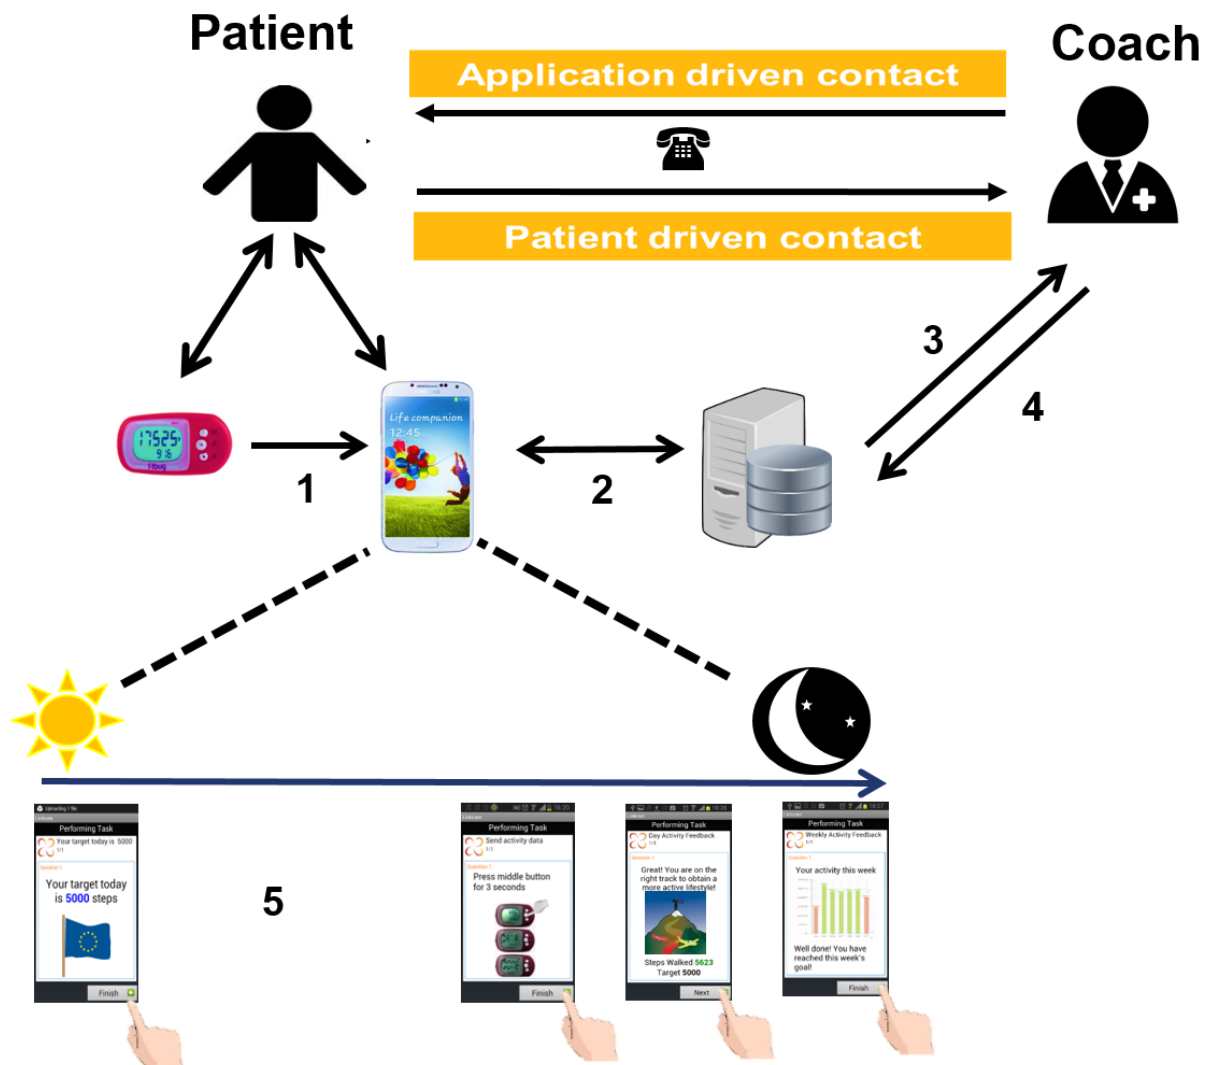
Patient

Coach

Application driven contact

Patient driven contact

17525
916
fitbug

Life companion
12:45

1

2

3

4

5

Uploading 1 file
Performing Task
Your target today is 5000
1/1
Question 1
Your target today is 5000 steps
Finish

Performing Task
Send activity data
1/1
Question 1
Press middle button for 3 seconds
Finish

Performing Task
Day Activity Feedback
1/3
Question 1
Great! You are on the right track to obtain a more active lifestyle!
Steps Walked 5623
Target 5000
Next

Performing Task
Weekly Activity Feedback
1/1
Question 1
Your activity this week
Well done! You have reached this week's goal!
Finish